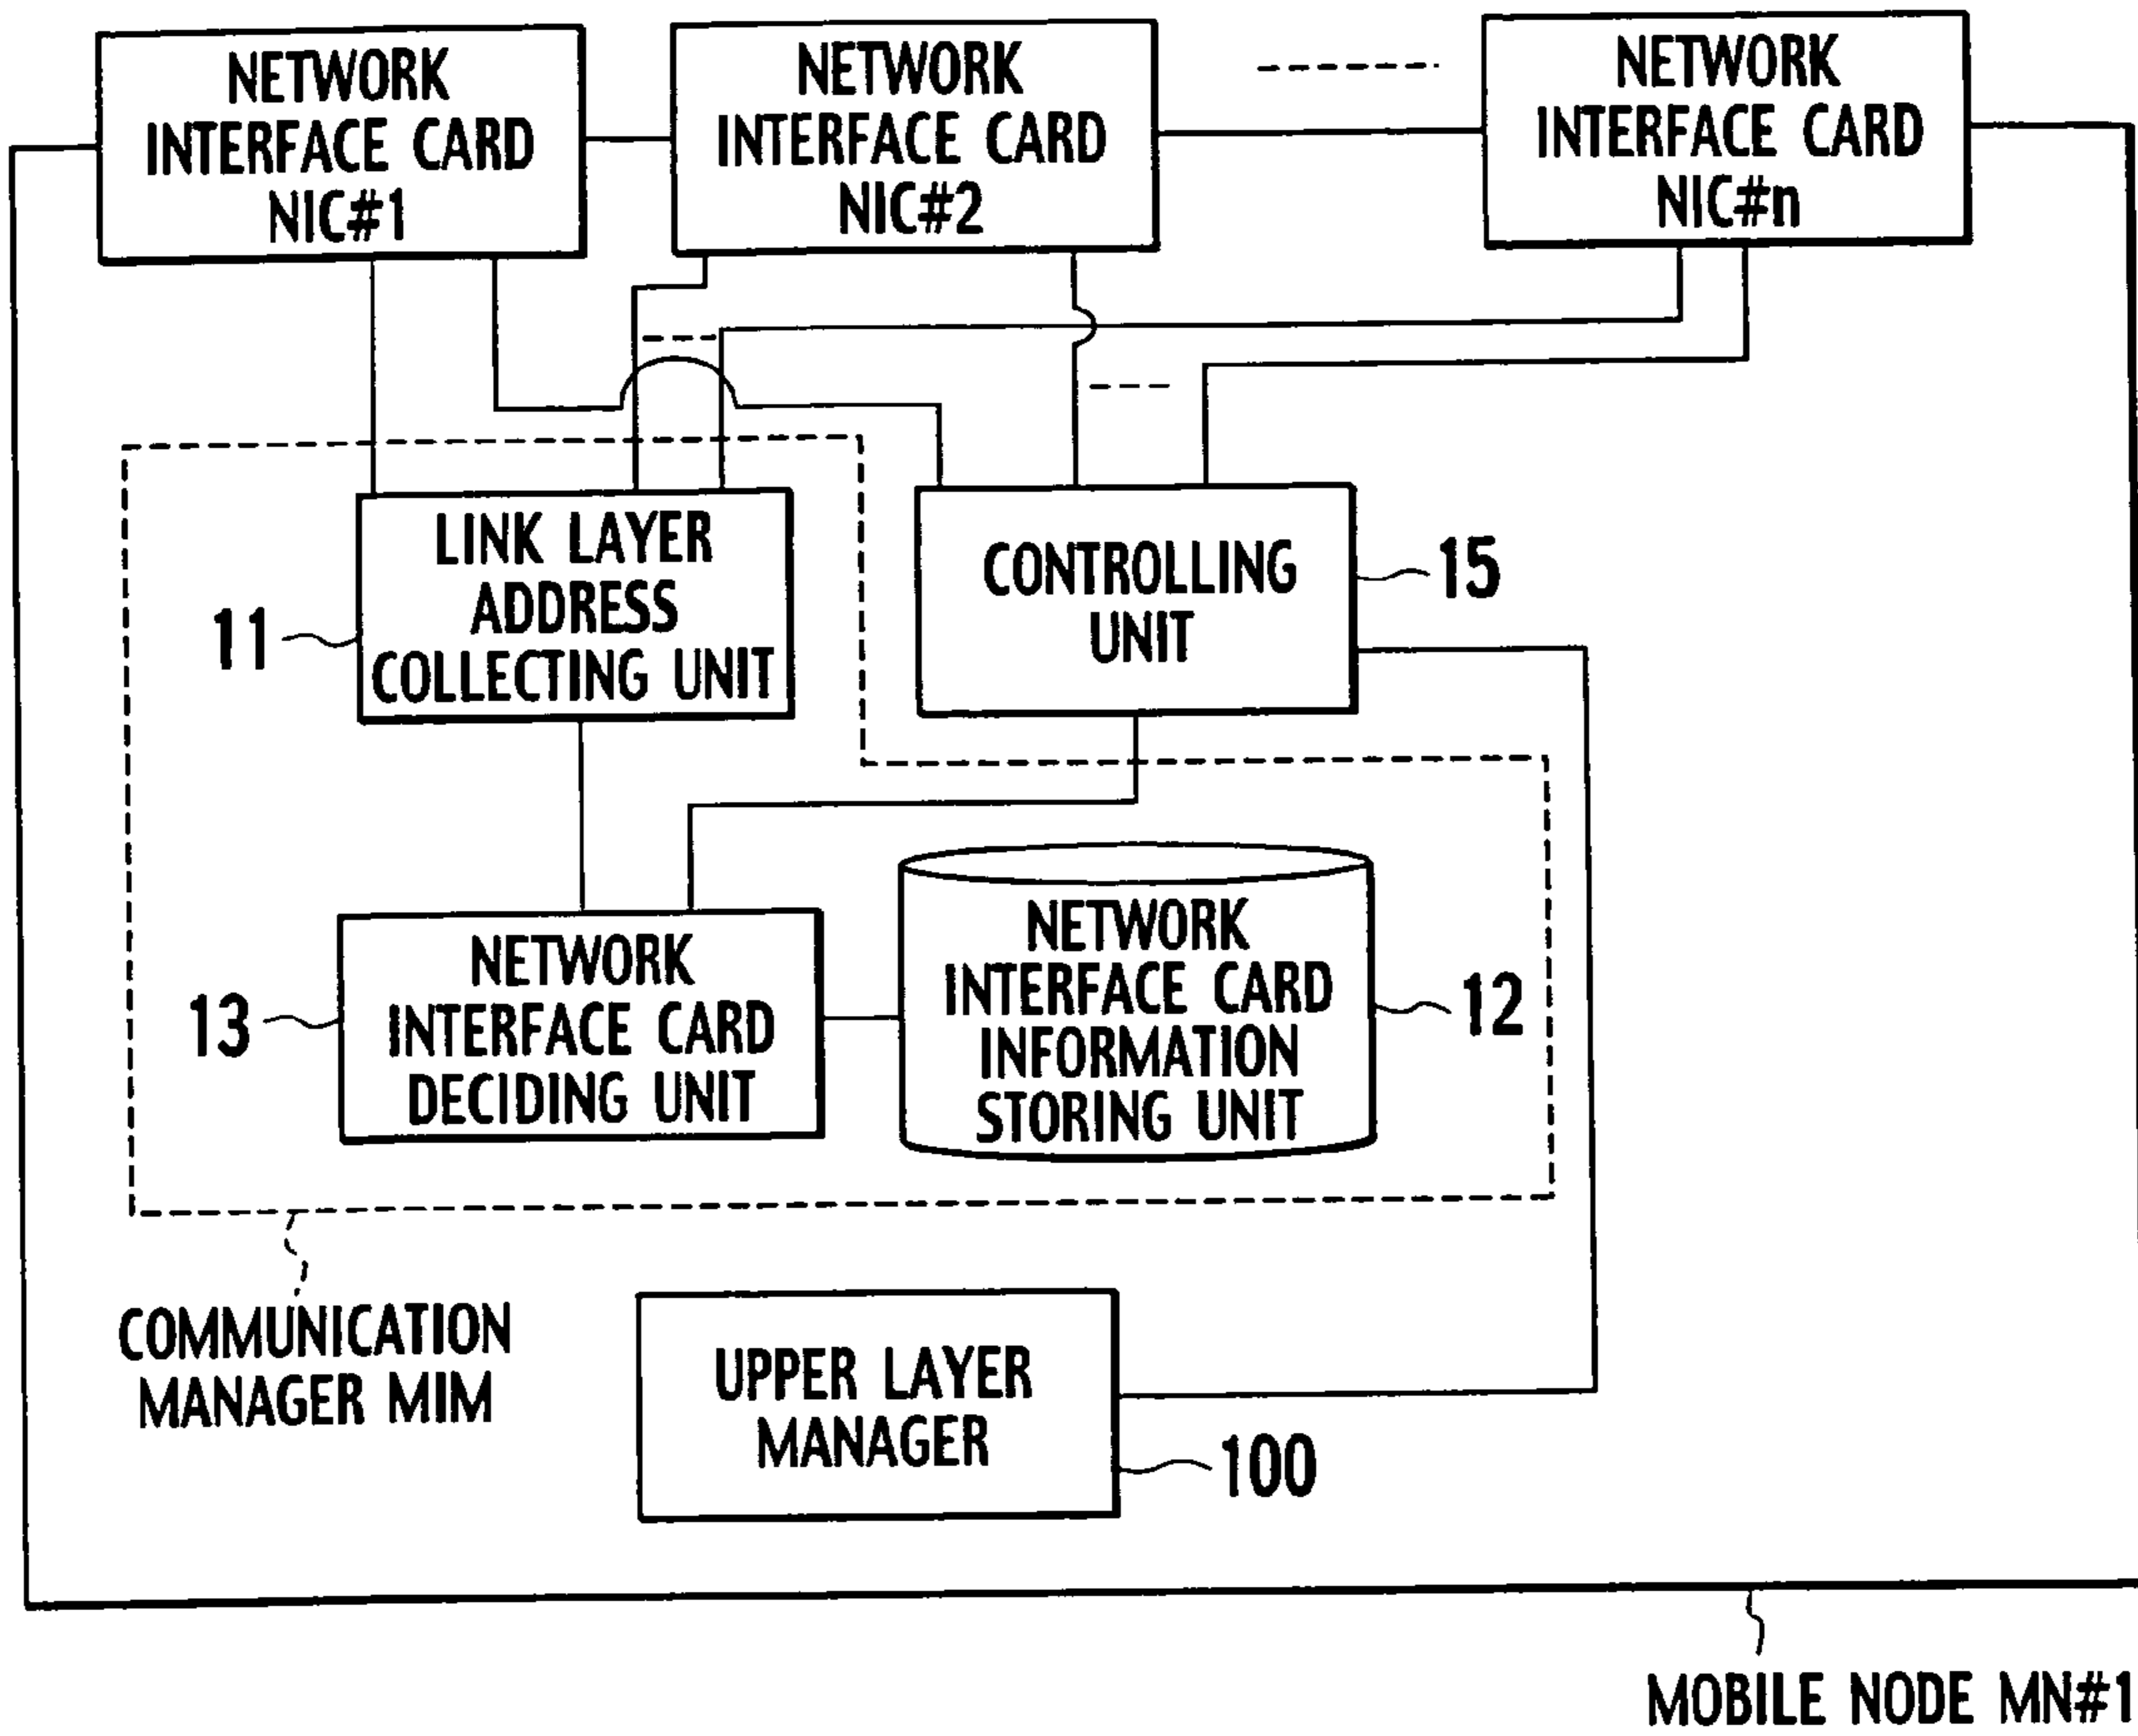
NETWORK INTERFACE CARD NIC#1

NETWORK INTERFACE CARD NIC#2

NETWORK INTERFACE CARD NIC#n

LINK LAYER ADDRESS COLLECTING UNIT

11

CONTROLLING UNIT

15

13

NETWORK INTERFACE CARD DECIDING UNIT

NETWORK INTERFACE CARD INFORMATION STORING UNIT

12

COMMUNICATION MANAGER MIM

UPPER LAYER MANAGER

100

MOBILE NODE MN#1